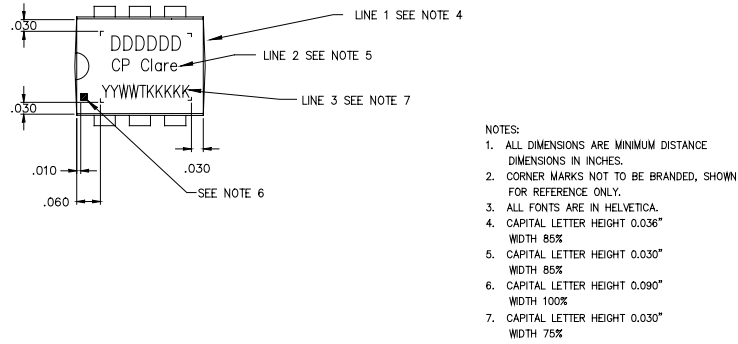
.030

DDDDDD
CP Clare
YYWWTKKKKK

.030

.010

.060

.030

LINE 1 SEE NOTE 4

LINE 2 SEE NOTE 5

LINE 3 SEE NOTE 7

SEE NOTE 6

NOTES:
1. ALL DIMENSIONS ARE MINIMUM DISTANCE DIMENSIONS IN INCHES.
2. CORNER MARKS NOT TO BE BRANDED, SHOWN FOR REFERENCE ONLY.
3. ALL FONTS ARE IN HELVETICA.
4. CAPITAL LETTER HEIGHT 0.036" WIDTH 85%
5. CAPITAL LETTER HEIGHT 0.030" WIDTH 85%
6. CAPITAL LETTER HEIGHT 0.090" WIDTH 100%
7. CAPITAL LETTER HEIGHT 0.030" WIDTH 75%